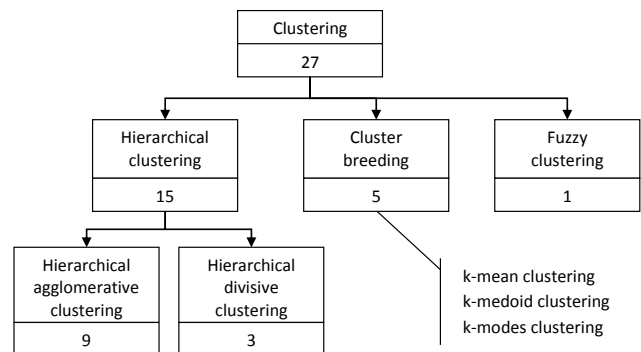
Clustering
27

Hierarchical clustering
15

Cluster breeding
5

Fuzzy clustering
1

Hierarchical agglomerative clustering
9

Hierarchical divisive clustering
3

k-mean clustering
k-medoid clustering
k-modes clustering